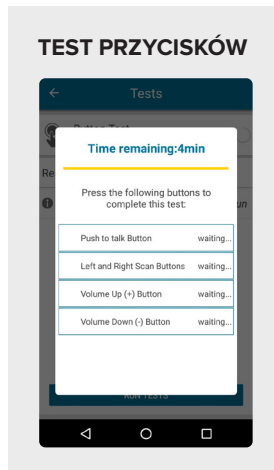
TEST PRZYCISKÓW

Tests

Time remaining:4min

Press the following buttons to complete this test:

| | |
|---|---|
| Push to talk Button | waiting... |
| Left and Right Scan Buttons | waiting... |
| Volume Up (+) Button | waiting... |
| Volume Down (-) Button | waiting... |

RUN TESTS